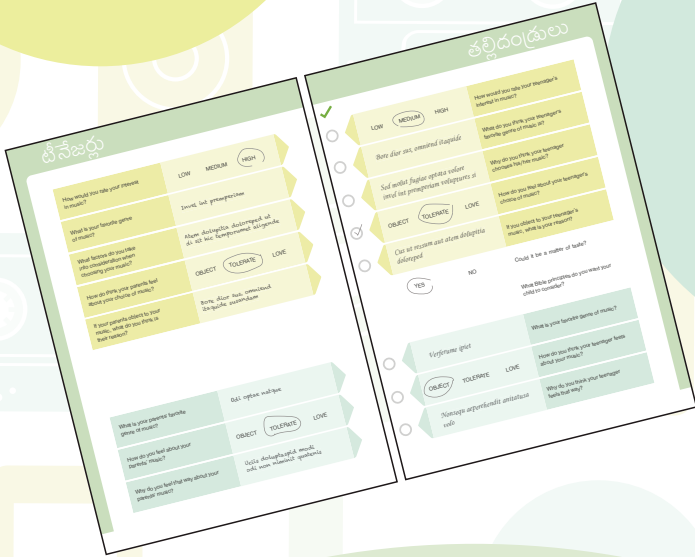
టీనేజర్లు

How would you rate your interest in music?

LOW MEDIUM HIGH

What is your favorite genre of music?

Invel int prempenem

What factors do you take into consideration when choosing your music?

Abore doluptio doloreped et di id int temporumet alignate

How do you think your parents feel about your choice of music?

OBJECT TOLERATE LOVE

If your parents object to your music, what do you think is their reason?

Bore dior aut, omnimd lixquide oumdam

What is your parents' favorite genre of music?

Odi optas natque

How do you feel about your parents' music?

OBJECT TOLERATE LOVE

Why do you feel this way about your parents' music?

Ucilis doluptatqui modi odi non nimint quatenis

తల్లిదండ్రులు

LOW MEDIUM HIGH

How would you rate your teenager's interest in music?

Bore dior aut, omnimd itaquide

What do you think your teenager's favorite genre of music is?

Sed molut fugiae optatia volore vend int premperum voluptatis et

Why do you think your teenager chooses his/her music?

OBJECT TOLERATE LOVE

How do you feel about your teenager's choice of music?

Cus ut recum aut alam doluptio doloreped

If you object to your teenager's music, what is your reason?

Could it be a matter of taste?

YES NO

What Bible principles do you want your child to consider?

What is your favorite genre of music?

Verferume ipiet

How do you think your teenager feels about your music?

OBJECT TOLERATE LOVE

Why do you think your teenager feels that way?

Nonsequ asperhendit antiatuca volo